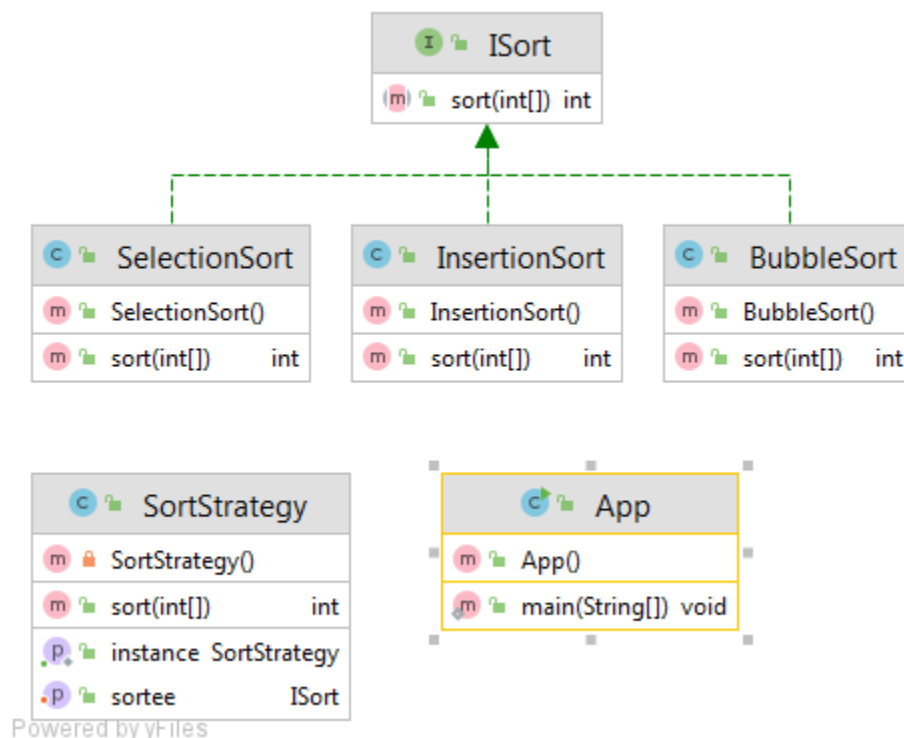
I ISort
m sort(int[]) int

c SelectionSort
m SelectionSort()
m sort(int[]) int

c InsertionSort
m InsertionSort()
m sort(int[]) int

c BubbleSort
m BubbleSort()
m sort(int[]) int

c SortStrategy
m SortStrategy()
m sort(int[]) int
p instance SortStrategy
p sortee ISort

c App
m App()
m main(String[]) void

Powered by yFiles